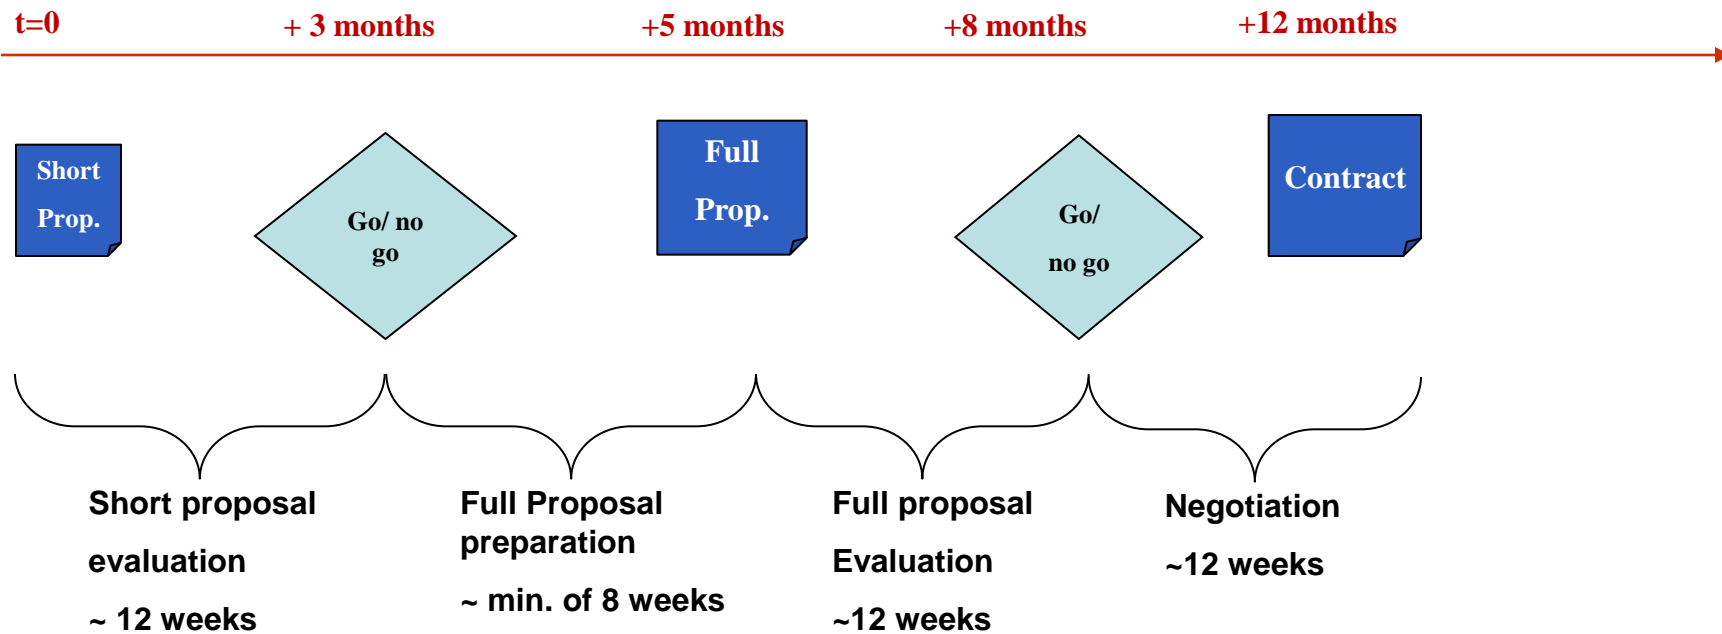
t=0

+ 3 months

+5 months

+8 months

+12 months

Short Prop.

Go/ no go

Full Prop.

Go/ no go

Contract

Short proposal evaluation ~ 12 weeks

Full Proposal preparation ~ min. of 8 weeks

Full proposal Evaluation ~12 weeks

Negotiation ~12 weeks